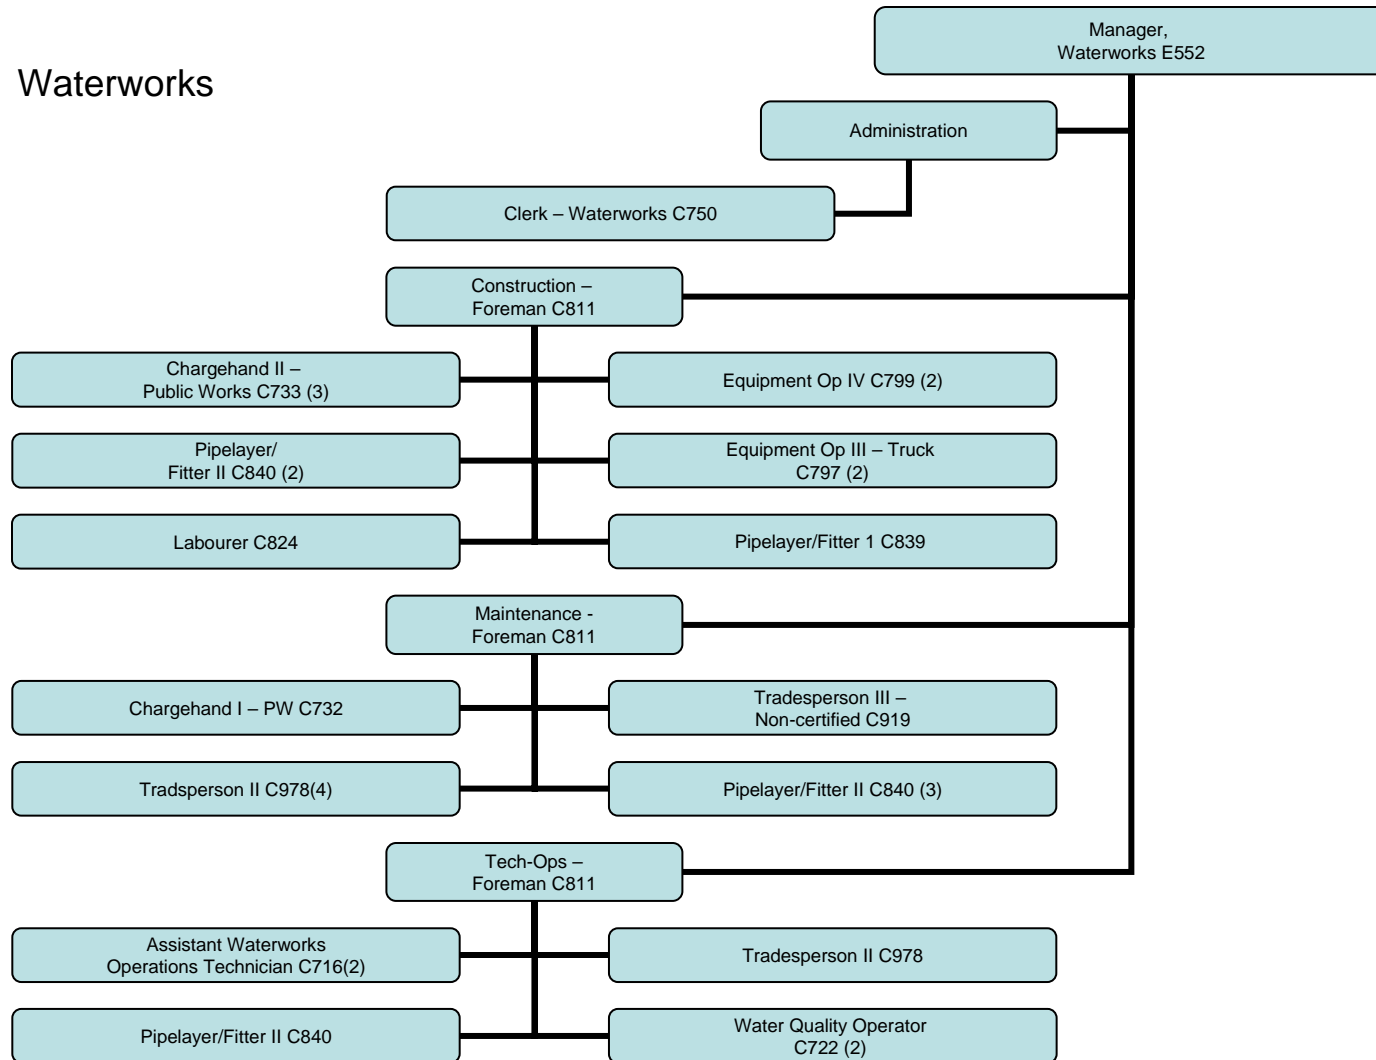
Waterworks

Manager, Waterworks E552

Administration

Clerk – Waterworks C750

Construction – Foreman C811

Chargehand II – Public Works C733 (3)

Equipment Op IV C799 (2)

Pipelayer/ Fitter II C840 (2)

Equipment Op III – Truck C797 (2)

Labourer C824

Pipelayer/Fitter 1 C839

Maintenance - Foreman C811

Chargehand I – PW C732

Tradesperson III – Non-certified C919

Tradsperson II C978(4)

Pipelayer/Fitter II C840 (3)

Tech-Ops – Foreman C811

Assistant Waterworks Operations Technician C716(2)

Tradesperson II C978

Pipelayer/Fitter II C840

Water Quality Operator C722 (2)